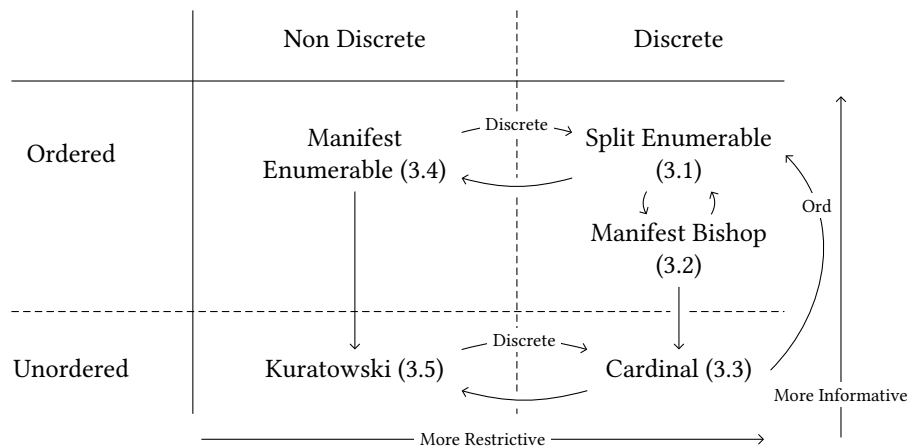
| | Non Discrete | Discrete |
|---|---|---|
| Ordered | Manifest Enumerable (3.4) | Split Enumerable (3.1) |
| | | Manifest Bishop (3.2) |
| Unordered | Kuratowski (3.5) | Cardinal (3.3) |

Discrete

Discrete

Ord

More Informative

More Restrictive